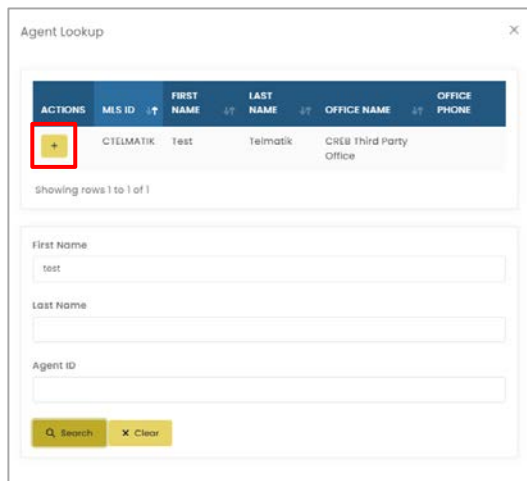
Agent Lookup

×

| ACTIONS | MLS ID | FIRST NAME | LAST NAME | OFFICE NAME | OFFICE PHONE |
|---|---|---|---|---|---|
| + | CTELMATIK | Test | Telmatik | CREB Third Party Office | |

Showing rows 1 to 1 of 1

First Name

test

Last Name

Agent ID

Search

× Clear